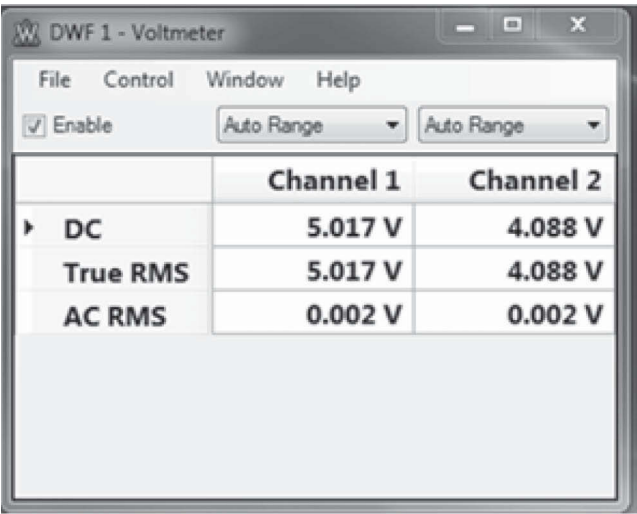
DWF 1 - Voltmeter

File Control Window Help

Enable Auto Range Auto Range

| | Channel 1 | Channel 2 |
|---|---|---|
| DC | 5.017 V | 4.088 V |
| True RMS | 5.017 V | 4.088 V |
| AC RMS | 0.002 V | 0.002 V |